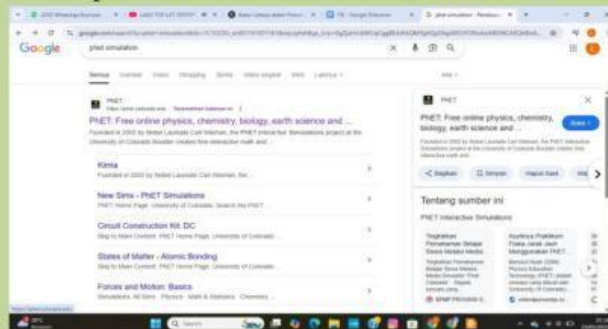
Google

phet simulation

PhET
PhET: Free online physics, chemistry, biology, earth science and ...
Founded in 2002 by Nobel Laureate Carl Wieman, the PhET Interactive Simulations project at the University of Colorado Boulder creates free interactive math and ...

Kimia
Founded in 2002 by Nobel Laureate Carl Wieman, the ...

New Sims - PhET Simulations
PhET Home Page. University of Colorado. Search the PhET ...

Circuit Construction Kit: DC
Skip to Main Content. PhET Home Page. University of Colorado ...

States of Matter - Atomic Bonding
Skip to Main Content. PhET Home Page. University of Colorado ...

Forces and Motion: Basics
Simulations. All Sims · Physics · Math & Statistics · Chemistry ...

PhET
PhET: Free online physics, chemistry, biology, earth science and ...

Tentang sumber ini
PhET Interactive Simulations

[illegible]